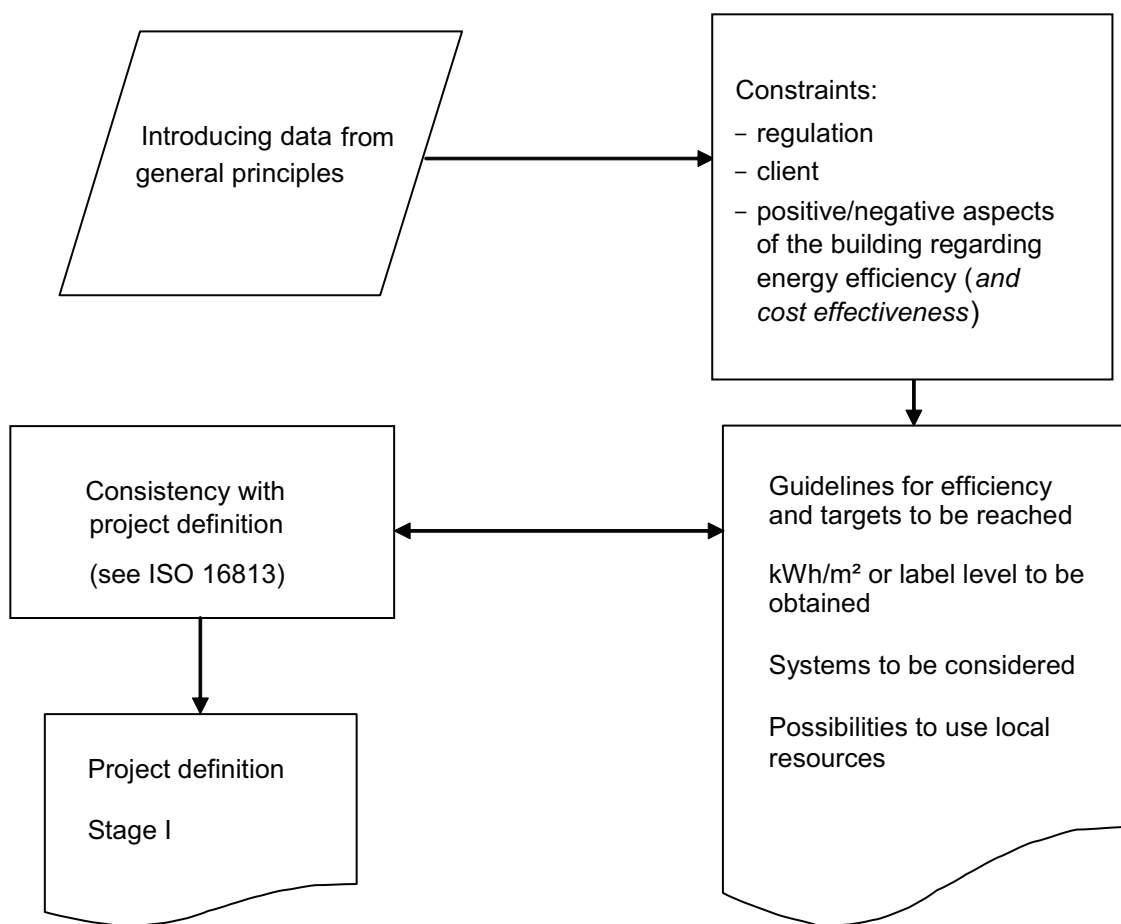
Introducing data from general principles

Constraints:
- regulation
- client
- positive/negative aspects of the building regarding energy efficiency (*and cost effectiveness*)

Consistency with project definition

(see ISO 16813)

Guidelines for efficiency and targets to be reached

kWh/m² or label level to be obtained

Systems to be considered

Possibilities to use local resources

Project definition

Stage I